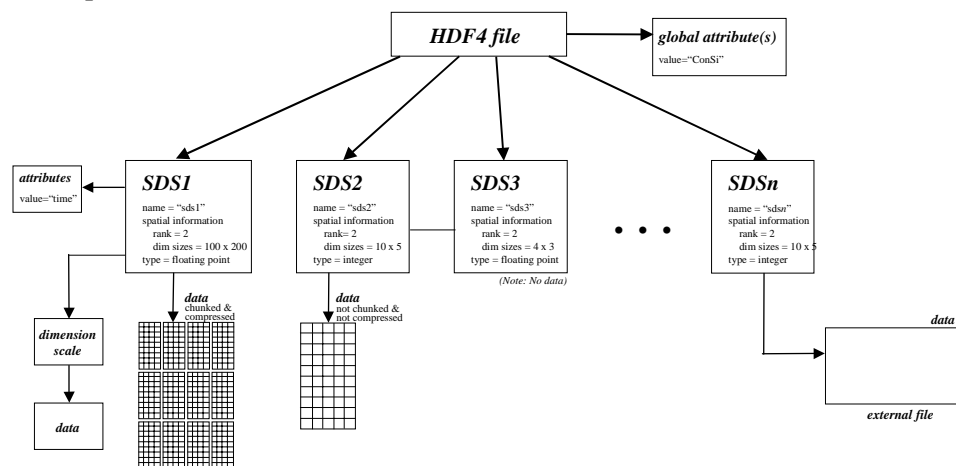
HDF4 file

global attribute(s)
value="ConSi"

attributes
value="time"

SDS1
name = "sds1"
spatial information
rank = 2
dim sizes = 100 x 200
type = floating point

SDS2
name = "sds2"
spatial information
rank = 2
dim sizes = 10 x 5
type = integer

SDS3
name = "sds3"
spatial information
rank = 2
dim sizes = 4 x 3
type = floating point

(Note: No data)

• • •

SDSn
name = "sdsn"
spatial information
rank = 2
dim sizes = 10 x 5
type = integer

data
chunked & compressed

data
not chunked & not compressed

dimension scale

data

data

external file